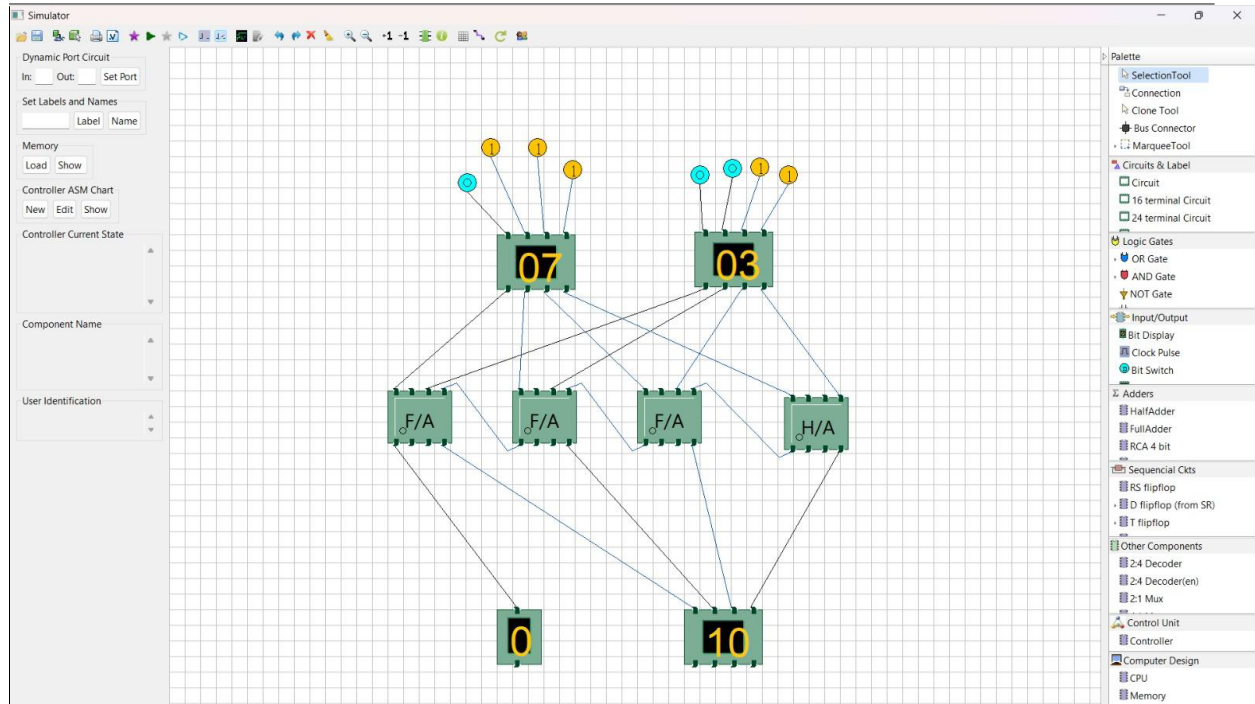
Simulator

+1 -1

Dynamic Port Circuit
In: Out: Set Port

Set Labels and Names
Label Name

Memory
Load Show

Controller ASM Chart
New Edit Show

Controller Current State

Component Name

User Identification

1 1 1 1 1 1

07

03

F/A F/A F/A H/A

0

10

Palette
SelectionTool
Connection
Clone Tool
Bus Connector
MarqueeTool
Circuits & Label
Circuit
16 terminal Circuit
24 terminal Circuit
Logic Gates
OR Gate
AND Gate
NOT Gate
Input/Output
Bit Display
Clock Pulse
Bit Switch
Adders
HalfAdder
FullAdder
RCA 4 bit
Sequencial Ckts
RS flipflop
D flipflop (from SR)
T flipflop
Other Components
2:4 Decoder
2:4 Decoder(en)
2:1 Mux
Control Unit
Controller
Computer Design
CPU
Memory